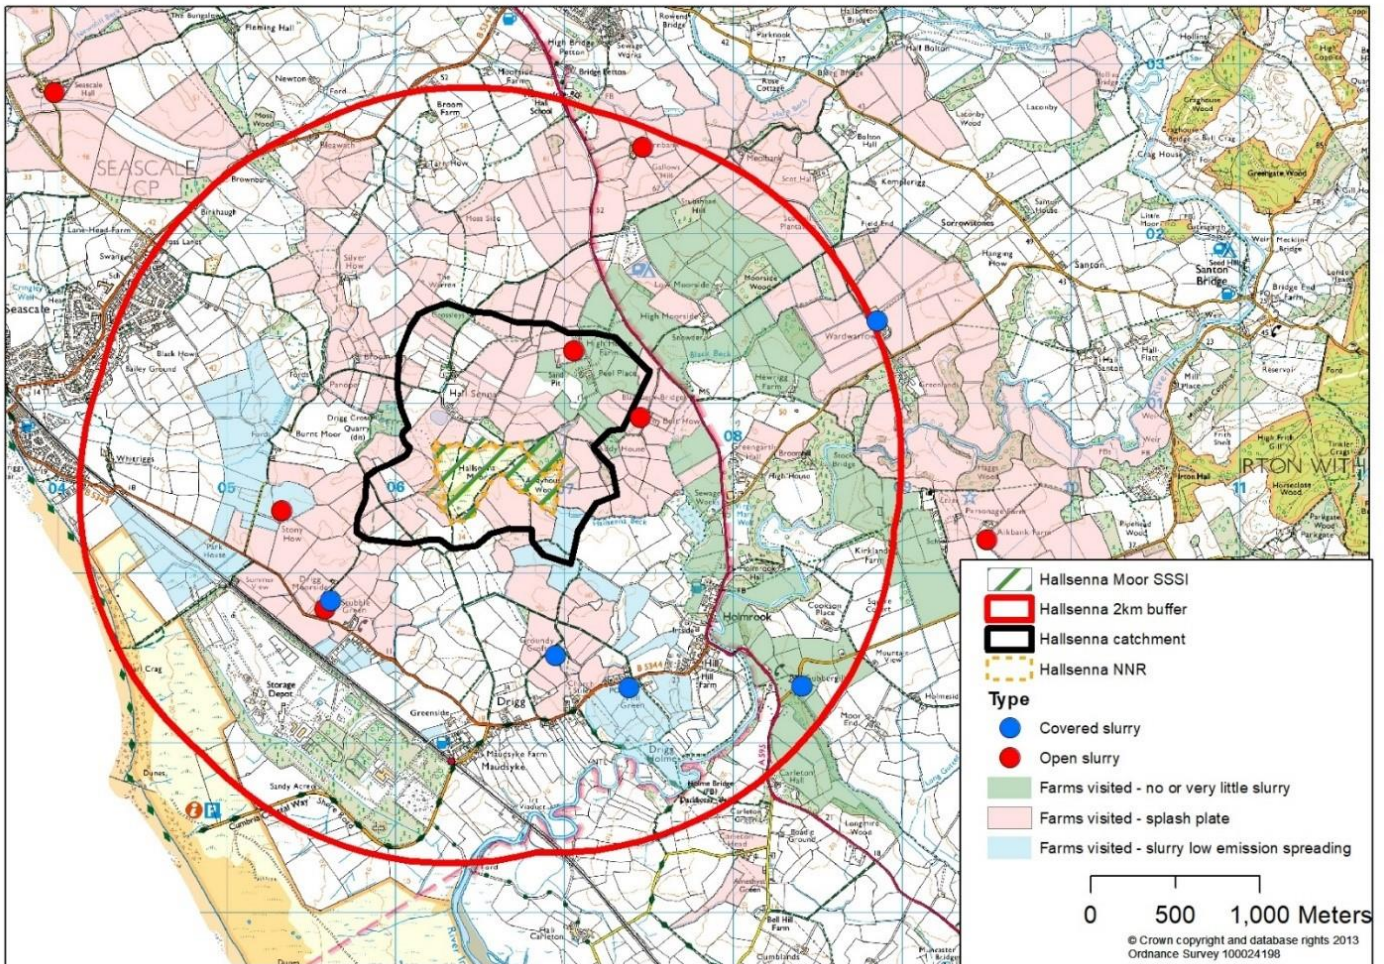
SEASCALE CP

Seascale

Drigg

Holmrook

Santon Bridge

IRTON WITH

Hallsenna Moor SSSI
Hallsenna 2km buffer
Hallsenna catchment
Hallsenna NNR
Type
Covered slurry
Open slurry
Farms visited - no or very little slurry
Farms visited - splash plate
Farms visited - slurry low emission spreading

0 500 1,000 Meters

© Crown copyright and database rights 2013 Ordnance Survey 100024198